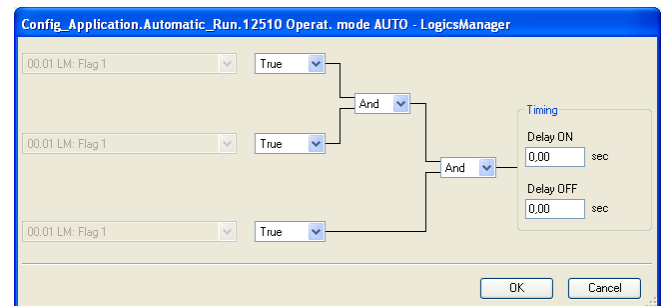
Config_Application.Automatic_Run.12510 Operat. mode AUTO - LogicsManager

00.01 LM: Flag 1
True
And
00.01 LM: Flag 1
True
And
00.01 LM: Flag 1
True

Timing
Delay ON
0,00 sec
Delay OFF
0,00 sec

OK
Cancel